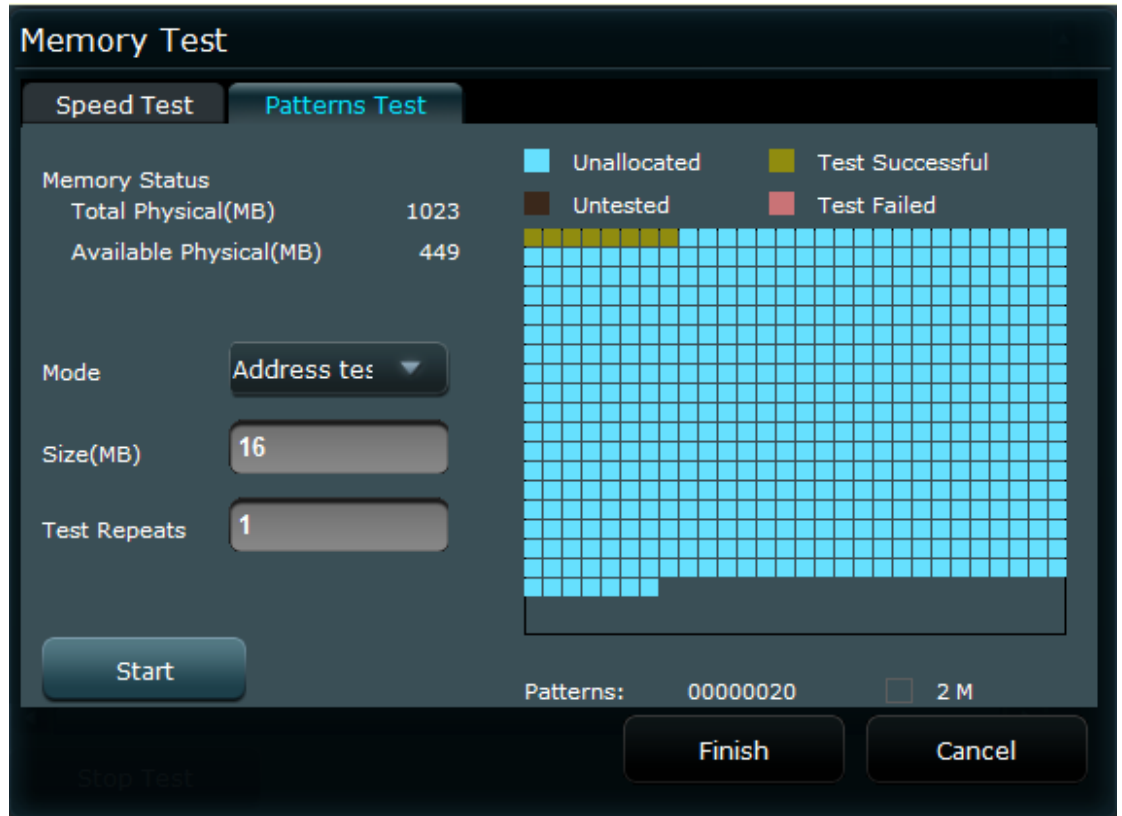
Memory Test

Speed Test

Patterns Test

Memory Status

Total Physical(MB) 1023

Available Physical(MB) 449

Mode Address tes

Size(MB) 16

Test Repeats 1

Start

Stop Test

Unallocated

Test Successful

Untested

Test Failed

Patterns: 00000020

2 M

Finish

Cancel